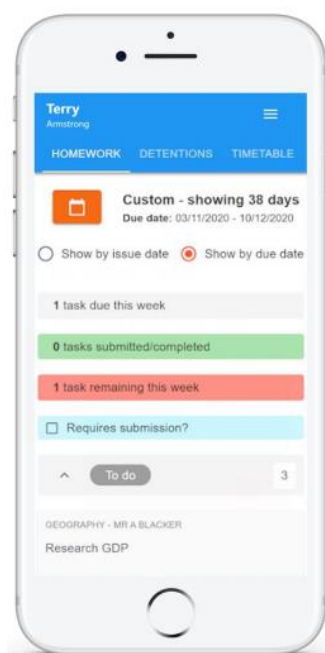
Terry
Armstrong

HOMEWORK DETENTIONS TIMETABLE

Custom - showing 38 days
Due date: 03/11/2020 - 10/12/2020

Show by issue date Show by due date

1 task due this week

0 tasks submitted/completed

1 task remaining this week

Requires submission?

To do 3

GEOGRAPHY - MR A BLACKER

Research GDP